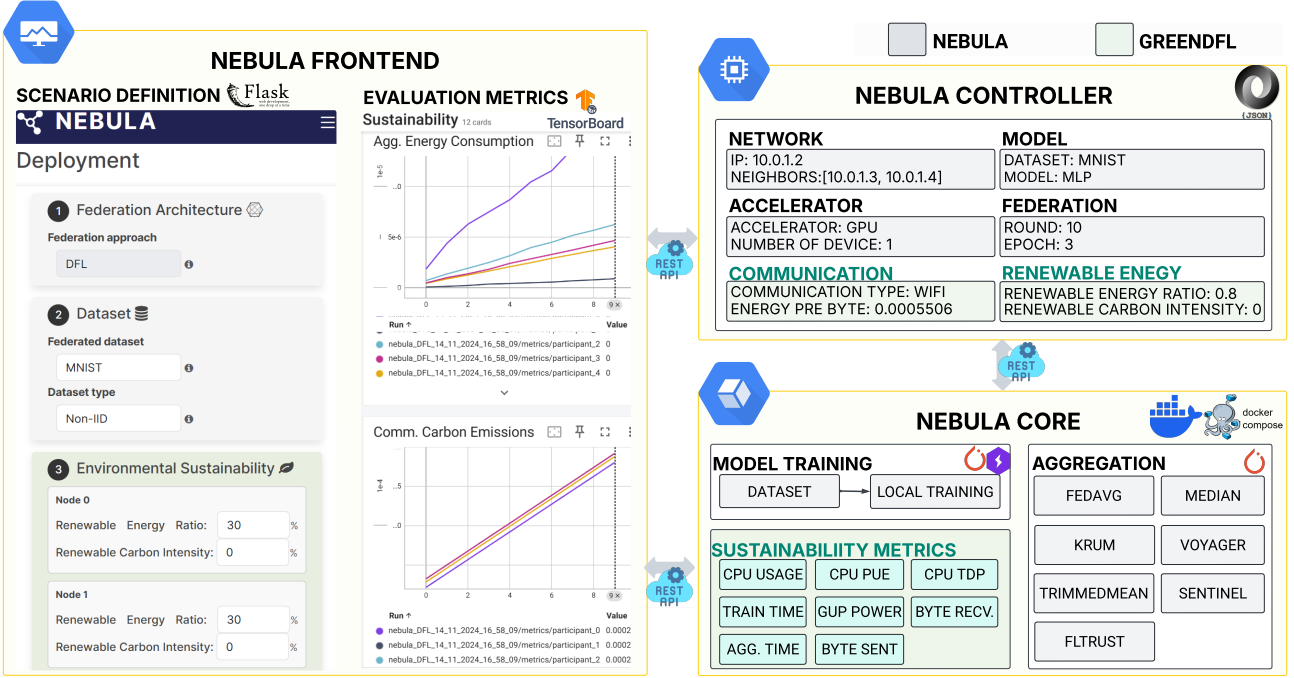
NEBULA GREENDFL

NEBULA FRONTEND

SCENARIO DEFINITION Flask web development, one drop at a time

NEBULA

Deployment

1 Federation Architecture

Federation approach

DFL

2 Dataset

Federated dataset

MNIST

Dataset type

Non-IID

3 Environmental Sustainability

Node 0

Renewable Energy Ratio: 30 %

Renewable Carbon Intensity: 0 %

Node 1

Renewable Energy Ratio: 30 %

Renewable Carbon Intensity: 0 %

EVALUATION METRICS TensorBoard

Sustainability 12 cards

Agg. Energy Consumption

1e-5

5e-6

0

0 2 4 6 8

Run ↑ Value

nebula_DFL_14_11_2024_16_58_09/metrics/participant_2 0

nebula_DFL_14_11_2024_16_58_09/metrics/participant_3 0

nebula_DFL_14_11_2024_16_58_09/metrics/participant_4 0

Comm. Carbon Emissions

1e-4

.5

0 2 4 6 8

Run ↑ Value

nebula_DFL_14_11_2024_16_58_09/metrics/participant_0 0.0002

nebula_DFL_14_11_2024_16_58_09/metrics/participant_1 0.0002

nebula_DFL_14_11_2024_16_58_09/metrics/participant_2 0.0002

REST API

REST API

NEBULA CONTROLLER

{JSON}

NETWORK
IP: 10.0.1.2
NEIGHBORS:[10.0.1.3, 10.0.1.4]

MODEL
DATASET: MNIST
MODEL: MLP

ACCELERATOR
ACCELERATOR: GPU
NUMBER OF DEVICE: 1

FEDERATION
ROUND: 10
EPOCH: 3

COMMUNICATION
COMMUNICATION TYPE: WIFI
ENERGY PRE BYTE: 0.0005506

RENEWABLE ENEGY
RENEWABLE ENERGY RATIO: 0.8
RENEWABLE CARBON INTENSITY: 0

REST API

NEBULA CORE

docker compose

MODEL TRAINING
DATASET
LOCAL TRAINING

AGGREGATION
FEDAVG
MEDIAN
KRUM
VOYAGER
TRIMMEDMEAN
SENTINEL
FLTRUST

SUSTAINABILIITY METRICS
CPU USAGE
CPU PUE
CPU TDP
TRAIN TIME
GUP POWER
BYTE RECV.
AGG. TIME
BYTE SENT